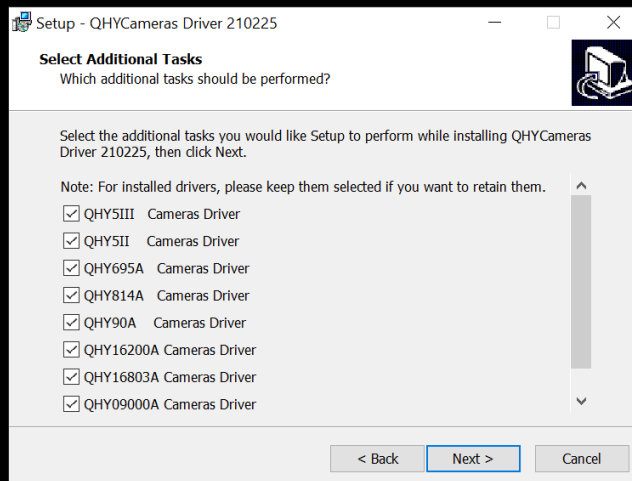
Setup - QHYCameras Driver 210225

Select Additional Tasks
Which additional tasks should be performed?

Select the additional tasks you would like Setup to perform while installing QHYCameras Driver 210225, then click Next.

Note: For installed drivers, please keep them selected if you want to retain them.
QHY5III Cameras Driver
QHY5II Cameras Driver
QHY695A Cameras Driver
QHY814A Cameras Driver
QHY90A Cameras Driver
QHY16200A Cameras Driver
QHY16803A Cameras Driver
QHY09000A Cameras Driver

< Back
Next >
Cancel